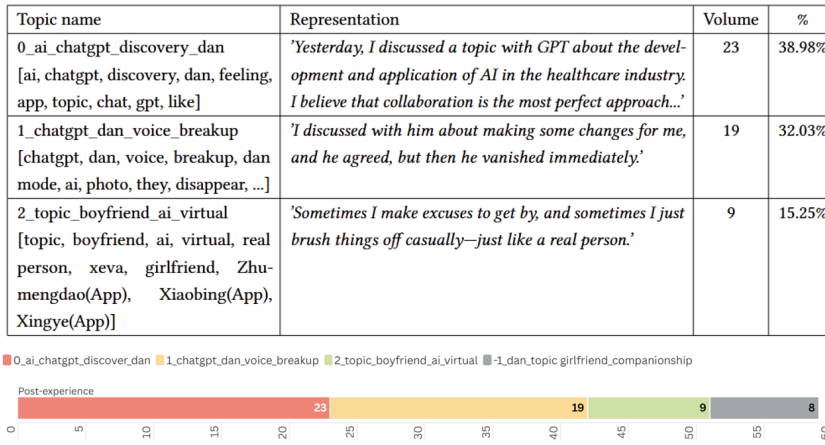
| Topic name | Representation | Volume | % |
|---|---|---|---|
| 0_ai_chatgpt_discovery_dan [ai, chatgpt, discovery, dan, feeling, app, topic, chat, gpt, like] | 'Yesterday, I discussed a topic with GPT about the development and application of AI in the healthcare industry. I believe that collaboration is the most perfect approach...' | 23 | 38.98% |
| 1_chatgpt_dan_voice_breakup [chatgpt, dan, voice, breakup, dan mode, ai, photo, they, disappear, ...] | 'I discussed with him about making some changes for me, and he agreed, but then he vanished immediately.' | 19 | 32.03% |
| 2_topic_boyfriend_ai_virtual [topic, boyfriend, ai, virtual, real person, xeva, girlfriend, Zhumengdao(App), Xiaobing(App), Xingye(App)] | 'Sometimes I make excuses to get by, and sometimes I just brush things off casually—just like a real person.' | 9 | 15.25% |

0_ai_chatgpt_discover_dan 1_chatgpt_dan_voice_breakup 2_topic_boyfriend_ai_virtual -1_dan_topic girlfriend_companionship

Post-experience

23 19 9 8

0 5 10 15 20 25 30 35 40 45 50 55 60